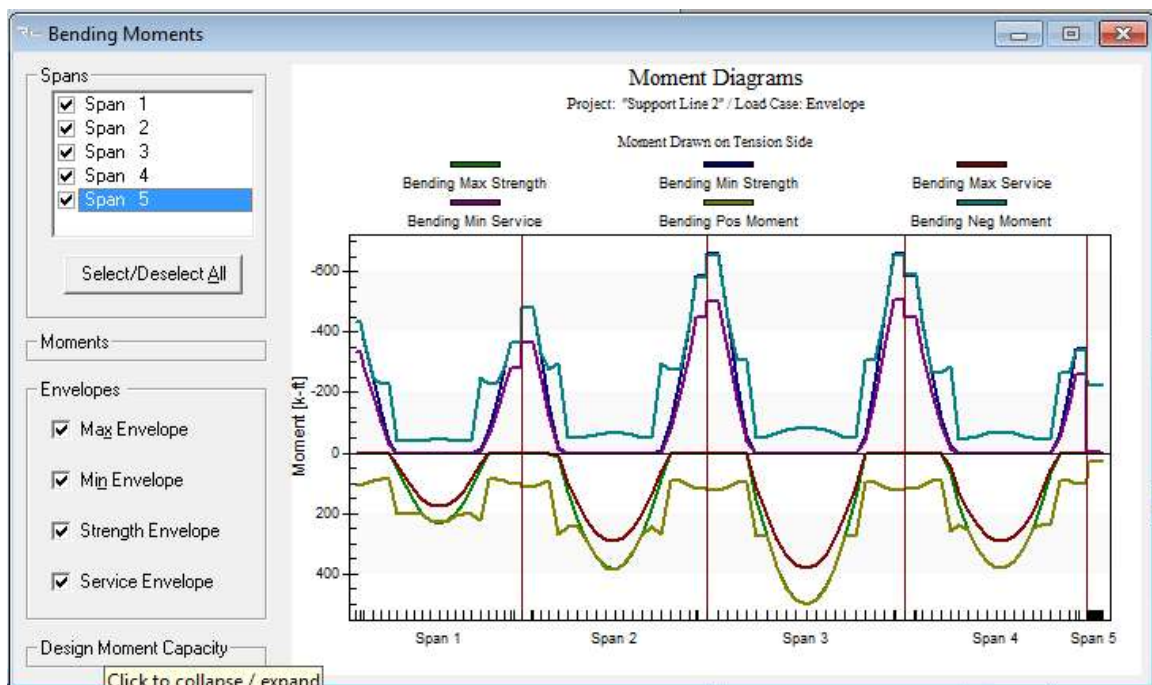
Bending Moments

Spans
Span 1
Span 2
Span 3
Span 4
Span 5

Select/Deselect All

Moments

Envelopes
Max Envelope
Min Envelope
Strength Envelope
Service Envelope

Design Moment Capacity
Click to collapse / expand

Moment Diagrams
Project: "Support Line 2" / Load Case: Envelope

Moment Drawn on Tension Side

Bending Max Strength
Bending Min Strength
Bending Max Service
Bending Min Service
Bending Pos Moment
Bending Neg Moment

-600
-400
-200
0
200
400
Moment [k-ft]

Span 1
Span 2
Span 3
Span 4
Span 5